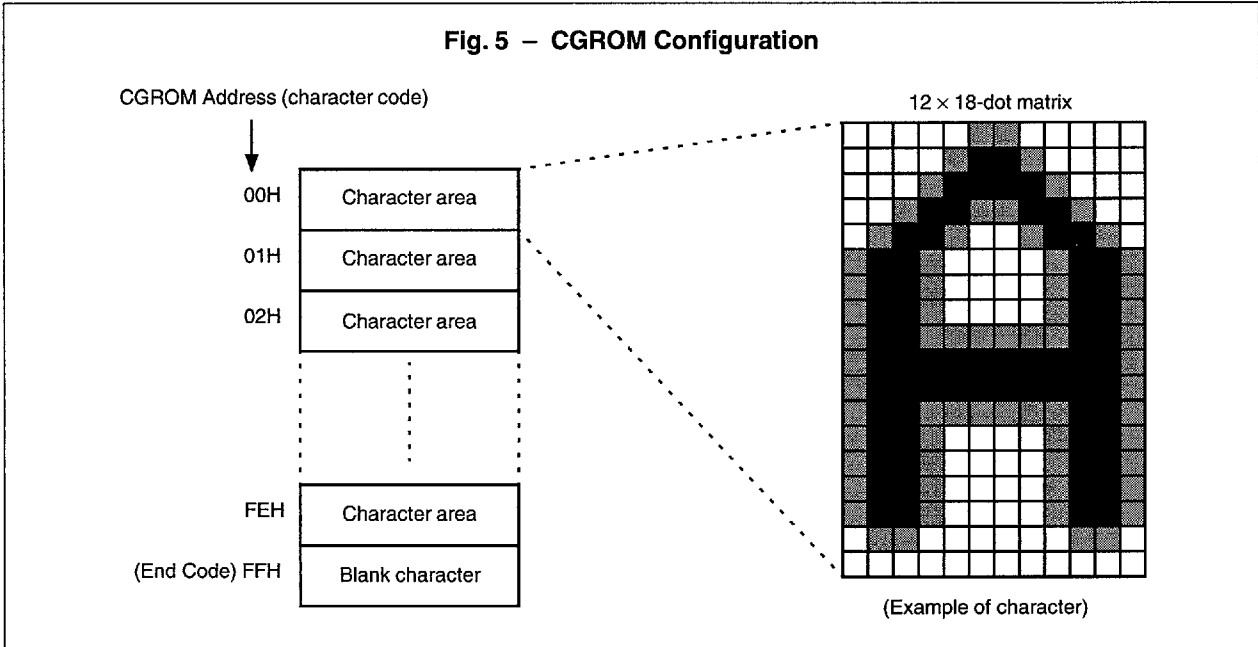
Fig. 5 – CGROM Configuration

CGROM Address (character code)

00H Character area

01H Character area

02H Character area

FEH Character area

(End Code) FFH Blank character

$12 \times 18$-dot matrix

(Example of character)